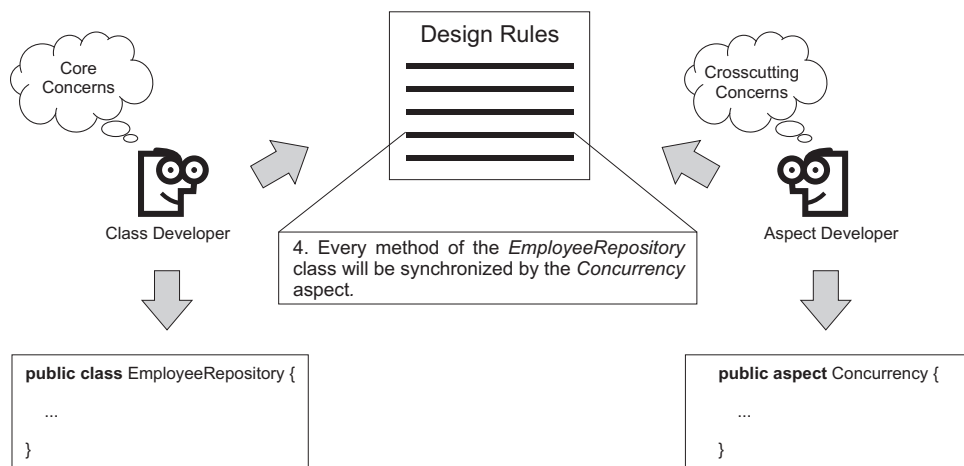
Core Concerns

Class Developer

Design Rules

4. Every method of the *EmployeeRepository* class will be synchronized by the *Concurrency* aspect.

Crosscutting Concerns

Aspect Developer

**public class** EmployeeRepository {

...

}

**public aspect** Concurrency {

...

}